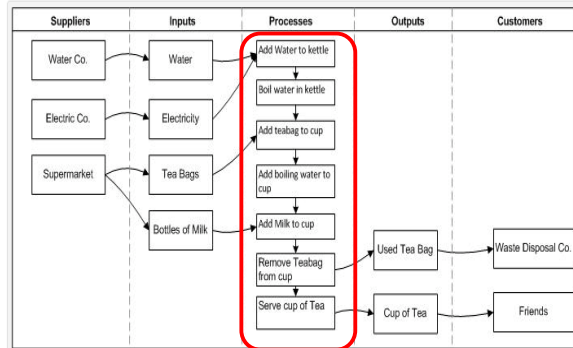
| Suppliers | Inputs | Processes | Outputs | Customers |
|---|---|---|---|---|
| Water Co. | Water | Add Water to kettle | | |
| | | Boil water in kettle | | |
| Electric Co. | Electricity | Add teabag to cup | | |
| Supermarket | Tea Bags | Add boiling water to cup | | |
| | Bottles of Milk | Add Milk to cup | | |
| | | Remove Teabag from cup | Used Tea Bag | Waste Disposal Co. |
| | | Serve cup of Tea | Cup of Tea | Friends |